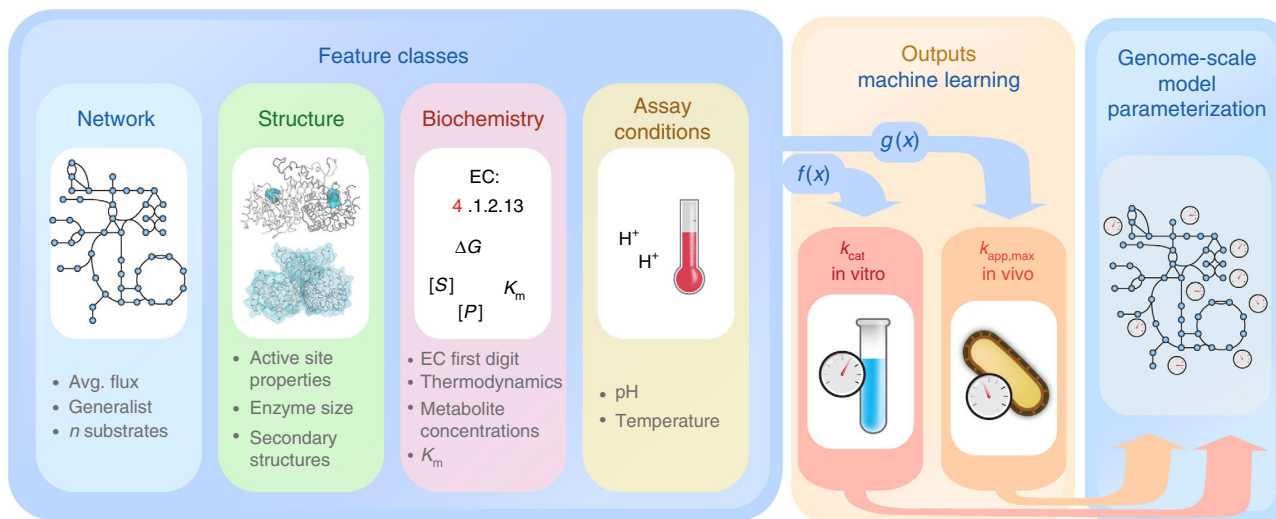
Feature classes

Network

• Avg. flux
• Generalist
• $n$ substrates

Structure

• Active site properties
• Enzyme size
• Secondary structures

Biochemistry

EC:
4 .1.2.13

$\Delta G$

$[S]$ $K_m$
$[P]$

• EC first digit
• Thermodynamics
• Metabolite concentrations
• $K_m$

Assay conditions

$H^+$
$H^+$

• pH
• Temperature

Outputs
machine learning

$g(x)$
$f(x)$

$k_{cat}$
in vitro

$k_{app,max}$
in vivo

Genome-scale model parameterization